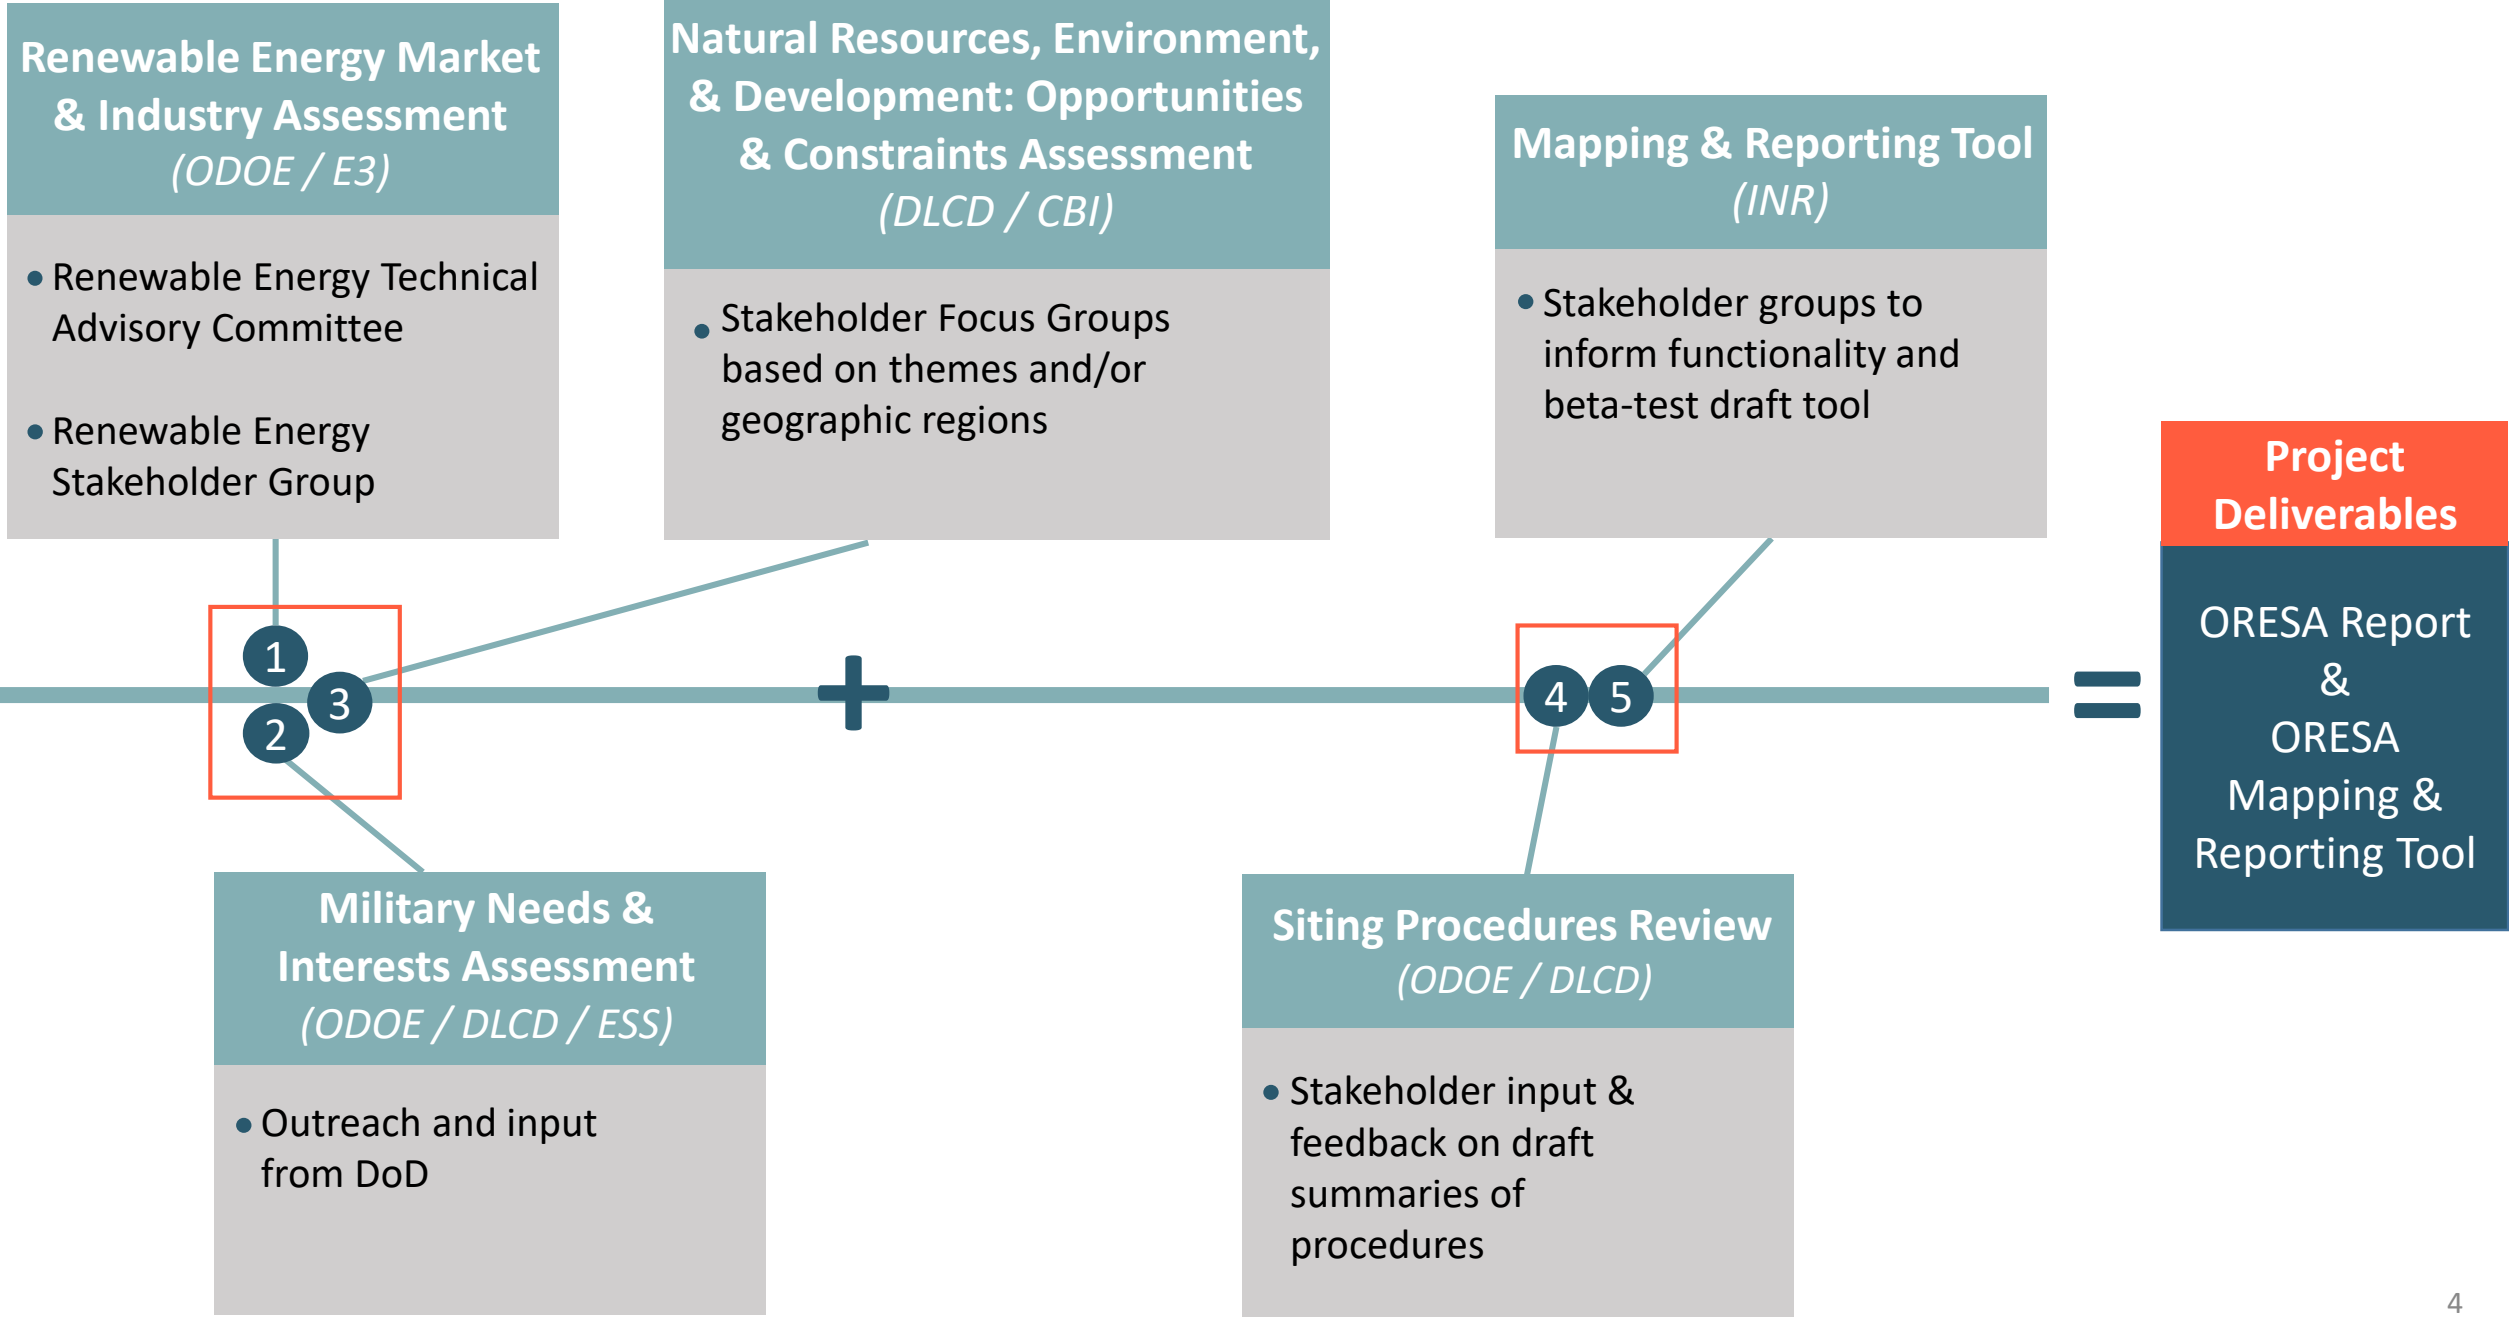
Renewable Energy Market & Industry Assessment
(ODOE / E3)

• Renewable Energy Technical Advisory Committee

• Renewable Energy Stakeholder Group

Natural Resources, Environment, & Development: Opportunities & Constraints Assessment
(DLCD / CBI)

• Stakeholder Focus Groups based on themes and/or geographic regions

Mapping & Reporting Tool
(INR)

• Stakeholder groups to inform functionality and beta-test draft tool

Project Deliverables

ORESA Report
&
ORESA Mapping & Reporting Tool

1

3

2

+

4

5

=

Military Needs & Interests Assessment
(ODOE / DLCD / ESS)

• Outreach and input from DoD

Siting Procedures Review
(ODOE / DLCD)

• Stakeholder input & feedback on draft summaries of procedures

4